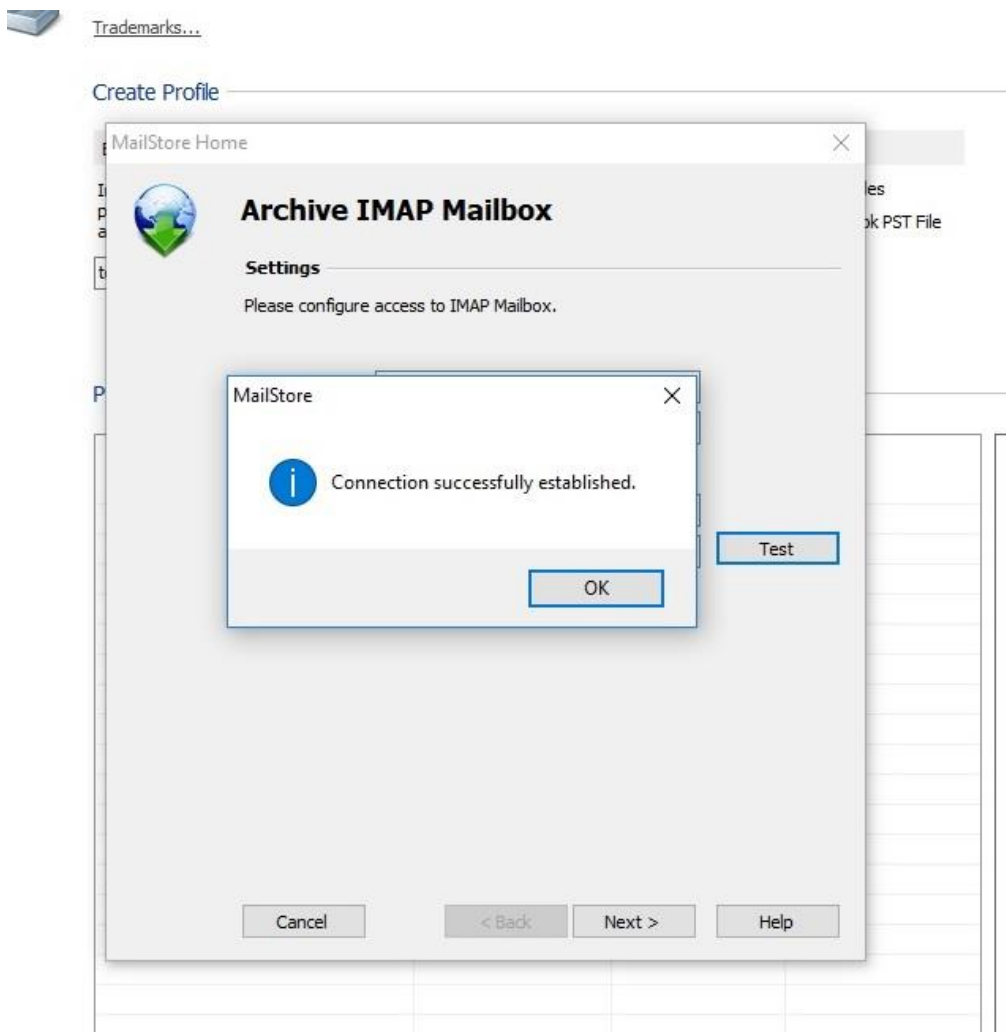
Trademarks...

Create Profile

MailStore Home

Archive IMAP Mailbox

Settings

Please configure access to IMAP Mailbox.

les

ok PST File

MailStore

Connection successfully established.

OK

Test

Cancel

< Back

Next >

Help